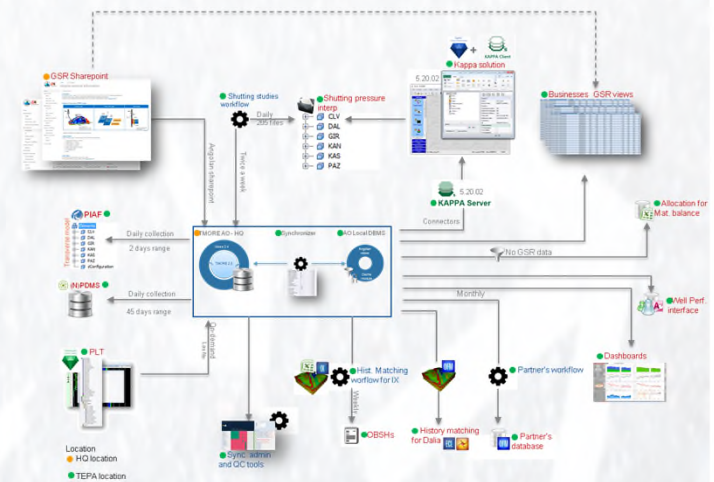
GSR Sharepoint

Shutting studies workflow

Daily 205 files

Shutting pressure interp

CLV
DAL
GIR
KAN
KAS
PAZ

Kappa solution

KAPPA Client

5.20.02

Businesses GSR views

Angular sharepoint

Twice a week

5.20.02
KAPPA Server

Connectors

Allocation for Mat. balance

PIAF

Transverse model

Daily collection

2 days range

MORE AO - HQ

Synchronizer

AO Local DBMS

No GSR data

(N)PDMS

Daily collection

45 days range

Monthly

Well Perf. interface

On demand

Dashboards

PLT

Hist. Matching worflow for IX

Weekly

Partner's workflow

OBSHs

History matching for Dalia

Partner's database

Sync. admin and QC tools

Location
HQ location
TEPA location